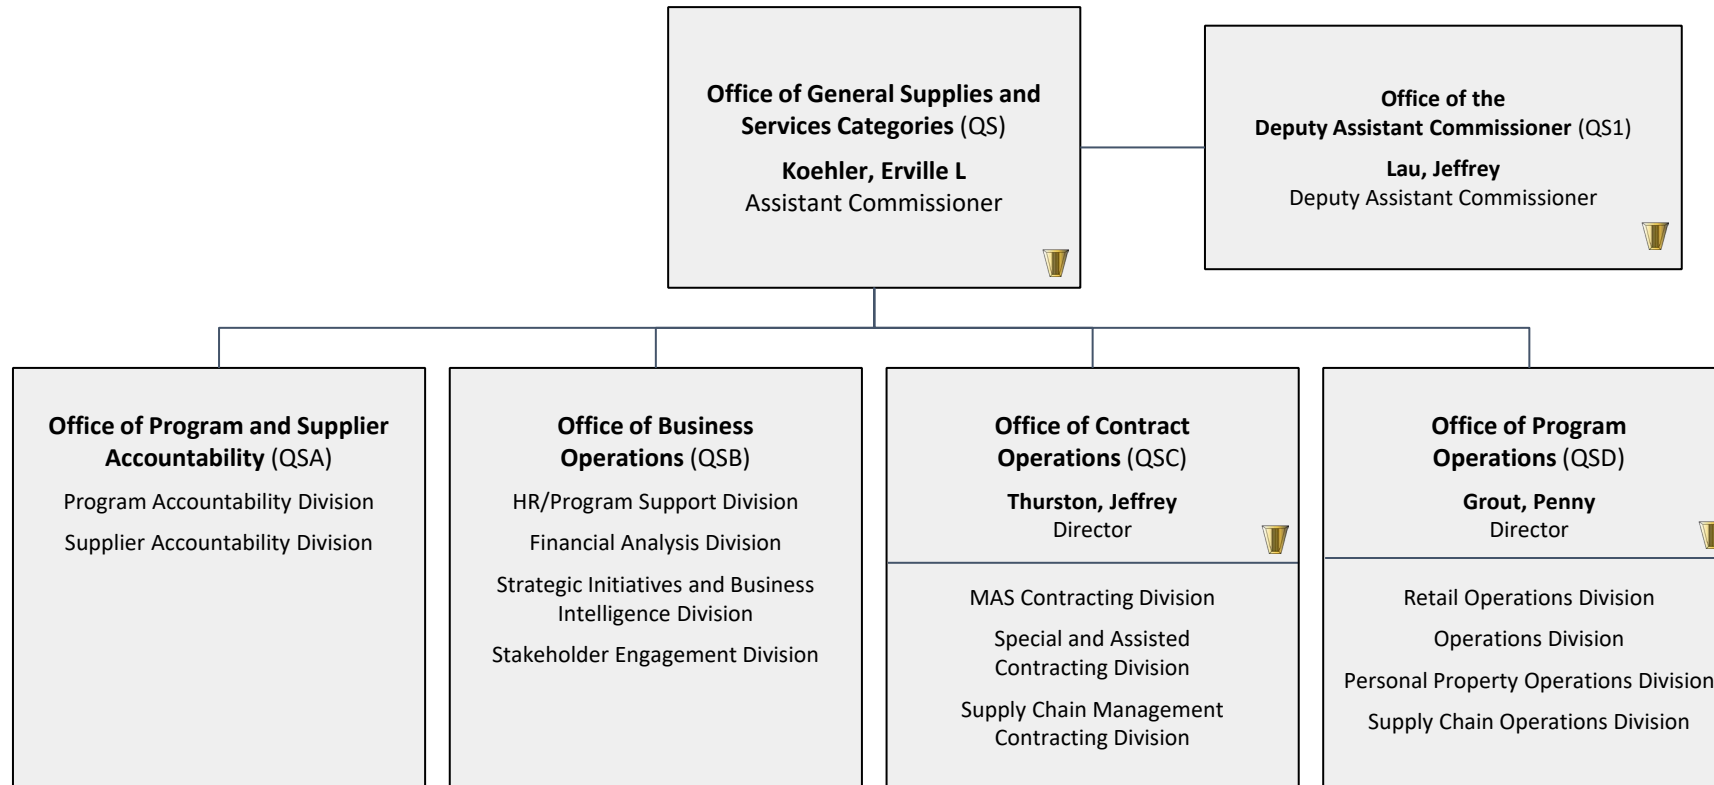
Office of General Supplies and Services Categories (QS)

Koehler, Erville L
Assistant Commissioner

Office of the Deputy Assistant Commissioner (QS1)

Lau, Jeffrey
Deputy Assistant Commissioner

Office of Program and Supplier Accountability (QSA)

Program Accountability Division

Supplier Accountability Division

Office of Business Operations (QSB)

HR/Program Support Division

Financial Analysis Division

Strategic Initiatives and Business Intelligence Division

Stakeholder Engagement Division

Office of Contract Operations (QSC)

Thurston, Jeffrey
Director

MAS Contracting Division

Special and Assisted Contracting Division

Supply Chain Management Contracting Division

Office of Program Operations (QSD)

Grout, Penny
Director

Retail Operations Division

Operations Division

Personal Property Operations Division

Supply Chain Operations Division